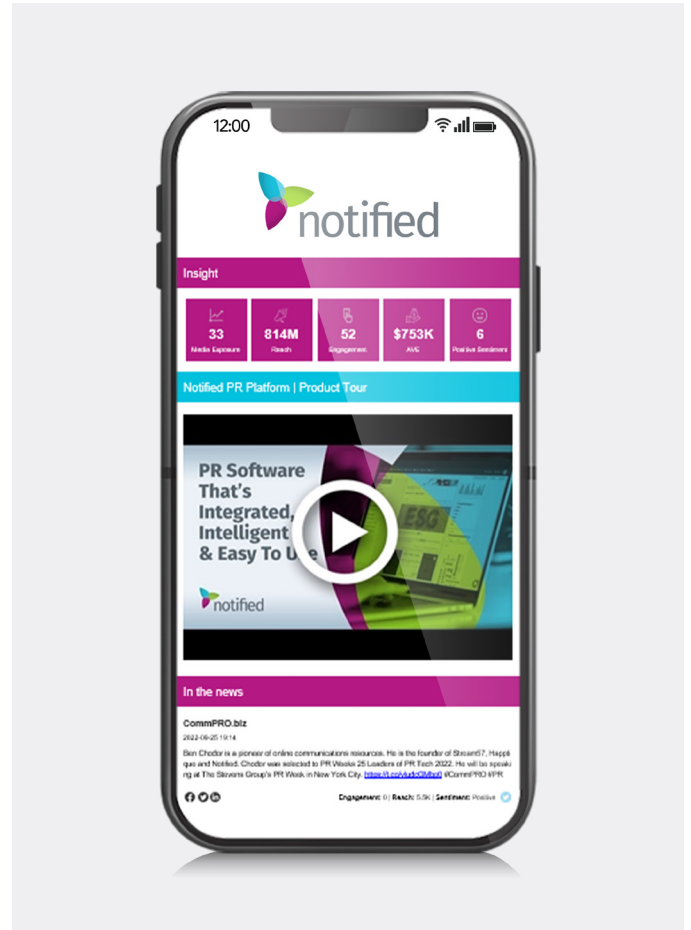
12:00

notified

Insight

33
Media Exposure

814M
Reach

52
Engagement

$753K
AVE

6
Positive Sentiment

Notified PR Platform | Product Tour

PR Software That's Integrated, Intelligent & Easy To Use

notified

In the news

CommPRO.biz

2022-08-25 19:14

Ben Chodor is a pioneer of online communications resources. He is the founder of Stream57, Happique and Notified. Chodor was selected to PR Weeks 25 Leaders of PR Tech 2022. He will be speaking at The Stevens Group's PR Week in New York City. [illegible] #CommPRO #PR

Engagement: 0 | Reach: 5.5K | Sentiment: Positive